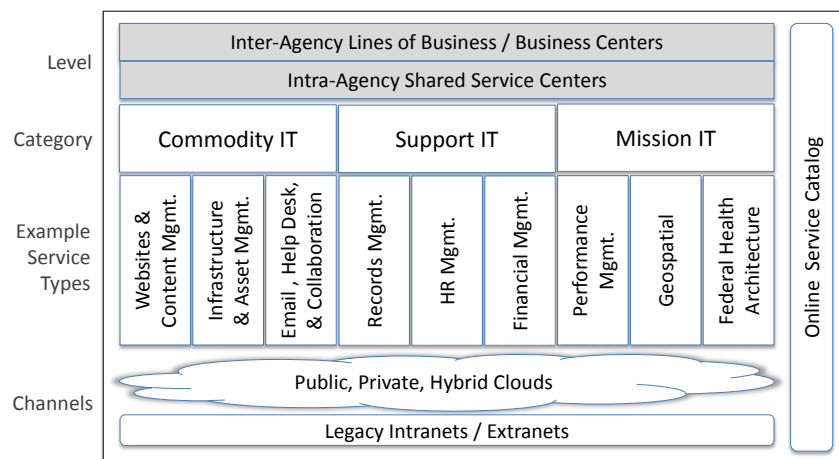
Level

Inter-Agency Lines of Business / Business Centers

Intra-Agency Shared Service Centers

Category

Commodity IT

Support IT

Mission IT

Example Service Types

Websites & Content Mgmt.

Infrastructure & Asset Mgmt.

Email , Help Desk, & Collaboration

Records Mgmt.

HR Mgmt.

Financial Mgmt.

Performance Mgmt.

Geospatial

Federal Health Architecture

Channels

Public, Private, Hybrid Clouds

Legacy Intranets / Extranets

Online Service Catalog